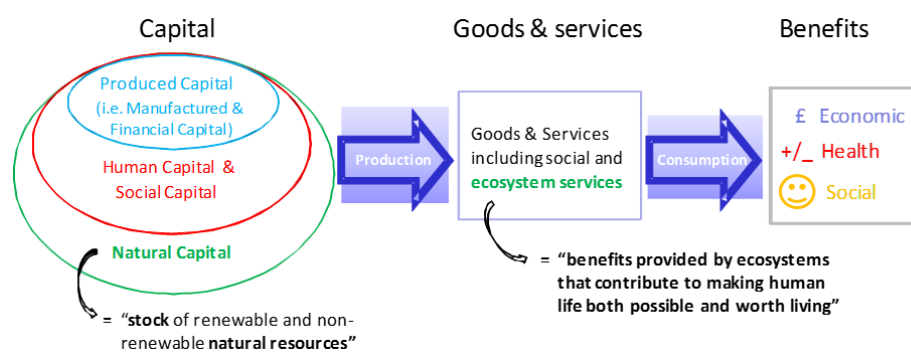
Capital

Goods & services

Benefits

Produced Capital (i.e. Manufactured & Financial Capital)

Human Capital & Social Capital

Natural Capital

= "stock of renewable and non-renewable natural resources"

Production

Goods & Services including social and ecosystem services

= "benefits provided by ecosystems that contribute to making human life both possible and worth living"

Consumption

£ Economic

+/_ Health

Social